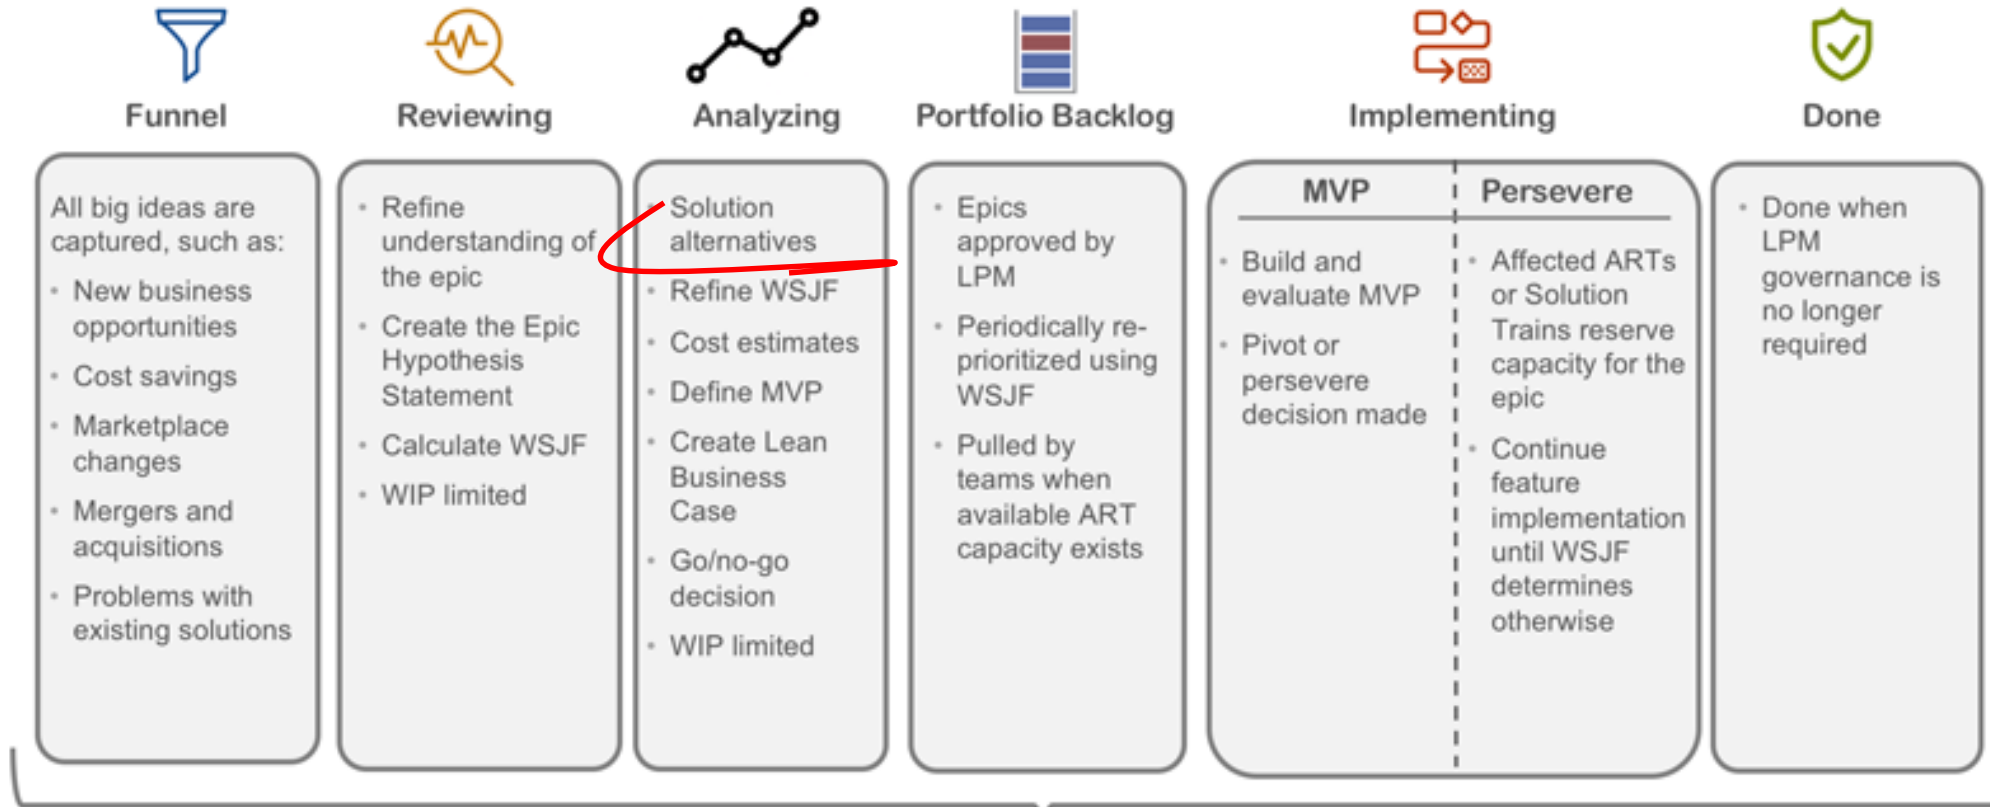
Funnel

All big ideas are captured, such as:
- New business opportunities
- Cost savings
- Marketplace changes
- Mergers and acquisitions
- Problems with existing solutions

Reviewing

- Refine understanding of the epic
- Create the Epic Hypothesis Statement
- Calculate WSJF
- WIP limited

Analyzing

- Solution alternatives
- Refine WSJF
- Cost estimates
- Define MVP
- Create Lean Business Case
- Go/no-go decision
- WIP limited

Portfolio Backlog

- Epics approved by LPM
- Periodically re-prioritized using WSJF
- Pulled by teams when available ART capacity exists

Implementing

MVP

- Build and evaluate MVP
- Pivot or persevere decision made

Persevere

- Affected ARTs or Solution Trains reserve capacity for the epic
- Continue feature implementation until WSJF determines otherwise

Done

- Done when LPM governance is no longer required